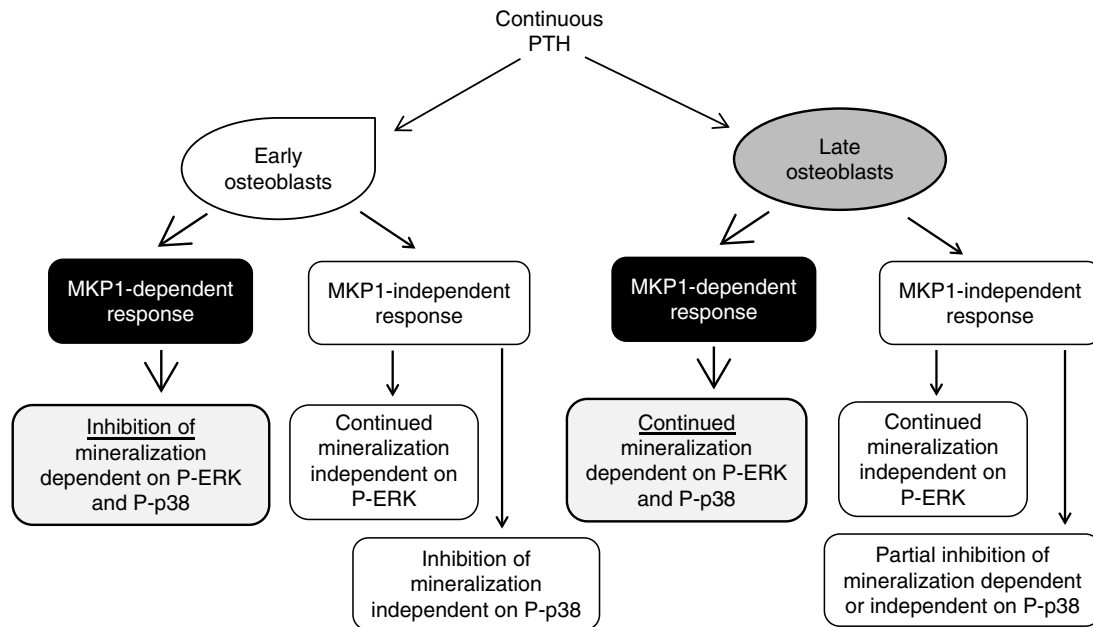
Continuous PTH

Early osteoblasts

Late osteoblasts

MKP1-dependent response

MKP1-independent response

MKP1-dependent response

MKP1-independent response

Inhibition of mineralization dependent on P-ERK and P-p38

Continued mineralization independent on P-ERK

Inhibition of mineralization independent on P-p38

Continued mineralization dependent on P-ERK and P-p38

Continued mineralization independent on P-ERK

Partial inhibition of mineralization dependent or independent on P-p38